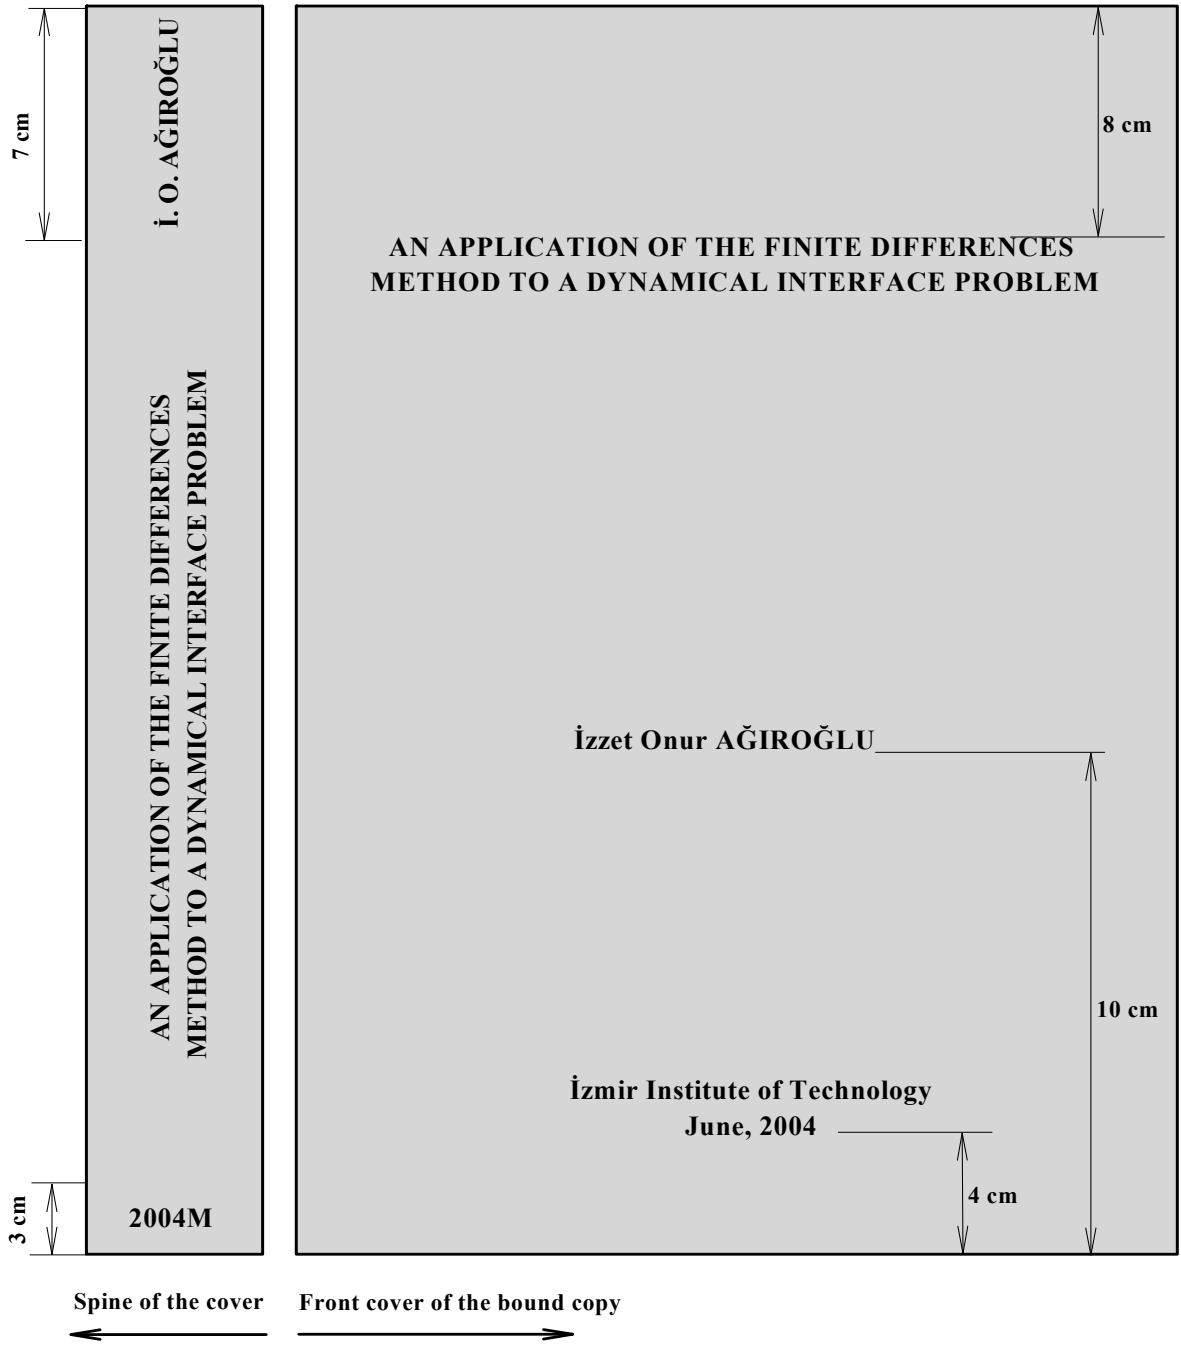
7 cm

İ. O. AĞIROĞLU

AN APPLICATION OF THE FINITE DIFFERENCES METHOD TO A DYNAMICAL INTERFACE PROBLEM

3 cm

2004M

8 cm

AN APPLICATION OF THE FINITE DIFFERENCES METHOD TO A DYNAMICAL INTERFACE PROBLEM

İzzet Onur AĞIROĞLU

10 cm

İzmir Institute of Technology
June, 2004

4 cm

Spine of the cover

Front cover of the bound copy